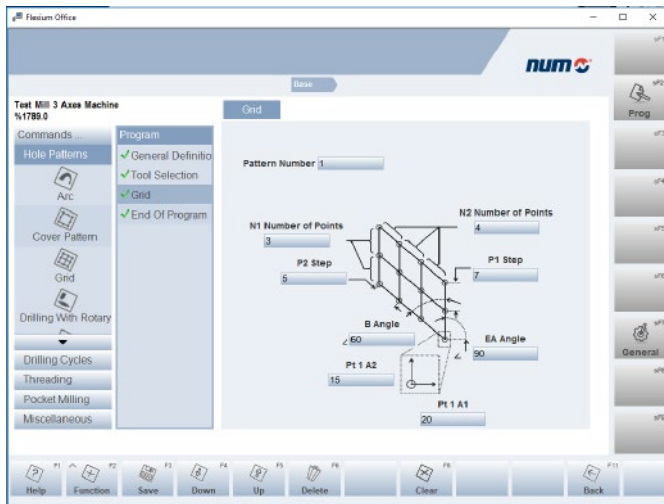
Flexium Office

num

Base

Test Mill 3 Axes Machine
%1789.0

Commands ...
Hole Patterns
Arc
Cover Pattern
Grid
Drilling With Rotary
Drilling Cycles
Threading
Pocket Milling
Miscellaneous

Program
✓General Definitio
✓Tool Selection
✓Grid
✓End Of Program

Grid

Pattern Number 1

N1 Number of Points
3

N2 Number of Points
4

P2 Step
5

P1 Step
7

B Angle
60

EA Angle
90

Pt 1 A2
15

Pt 1 A1
20

Prog

General

Help
Function
Save
Down
Up
Delete
Clear
Back